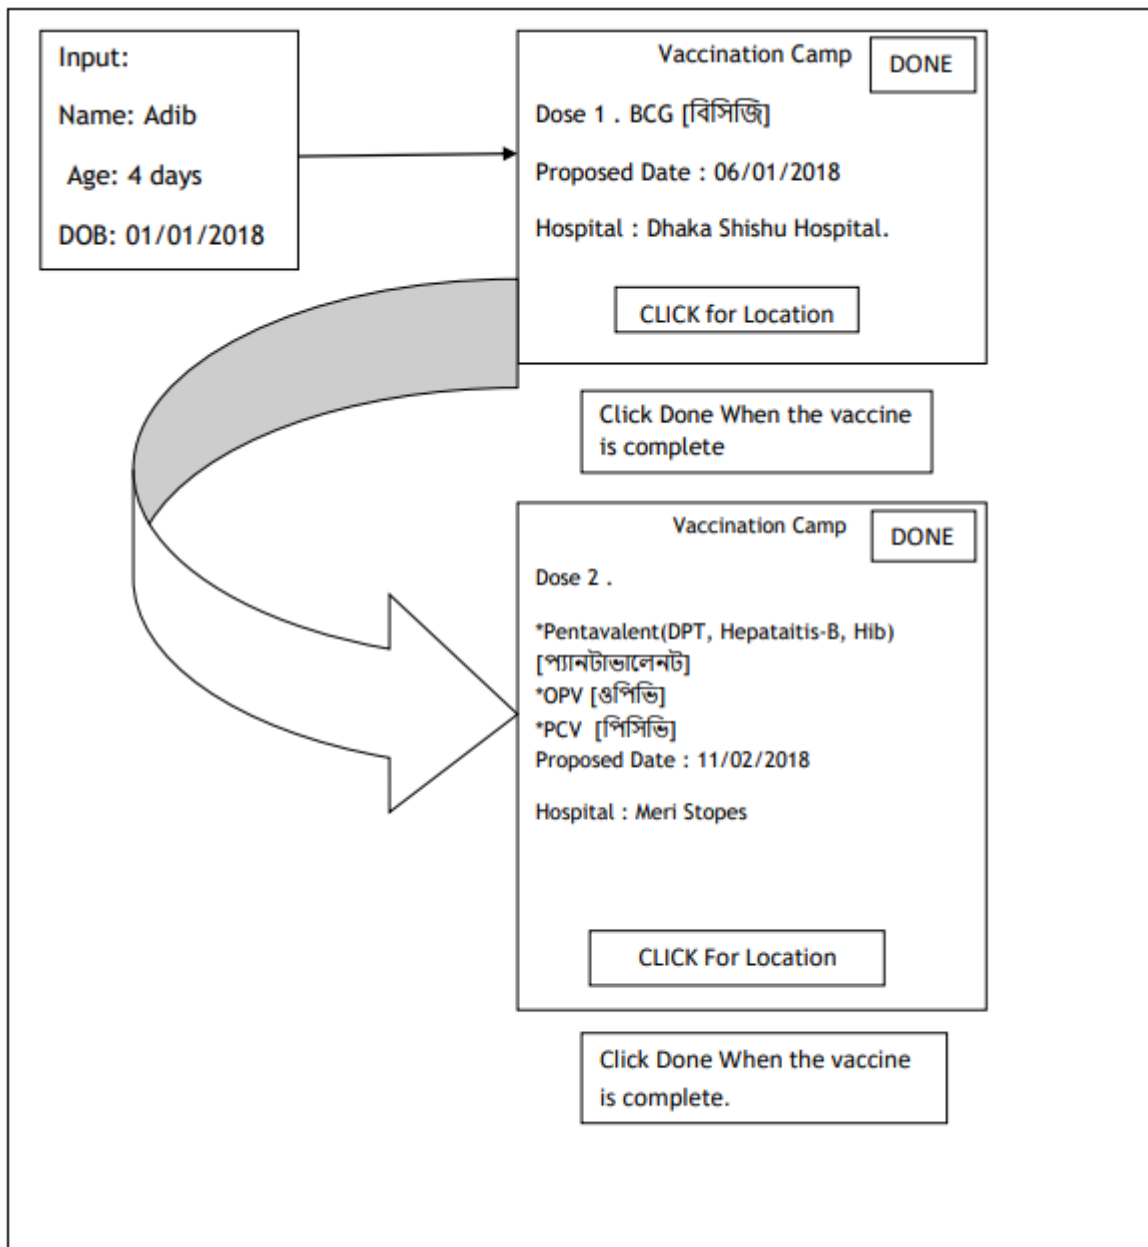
Input:

Name: Adib

Age: 4 days

DOB: 01/01/2018

Vaccination Camp

DONE

Dose 1 . BCG [বিসিজি]

Proposed Date : 06/01/2018

Hospital : Dhaka Shishu Hospital.

CLICK for Location

Click Done When the vaccine is complete

Vaccination Camp

DONE

Dose 2 .

*Pentavalent(DPT, Hepataitis-B, Hib) [প্যানটাভালেনট]
*OPV [ওপিভি]
*PCV [পিসিভি]
Proposed Date : 11/02/2018

Hospital : Meri Stopes

CLICK For Location

Click Done When the vaccine is complete.